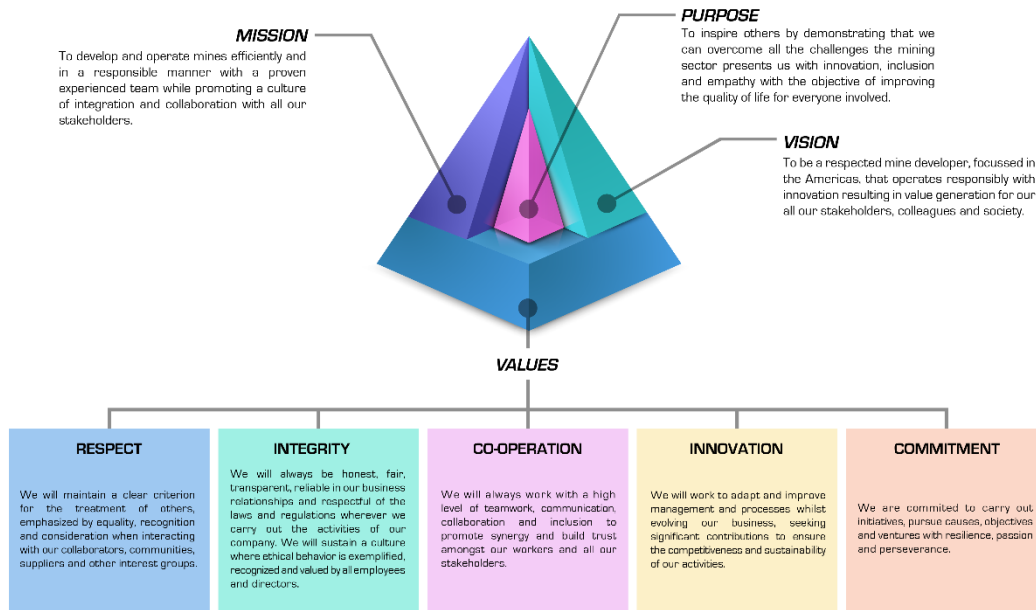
MISSION

To develop and operate mines efficiently and in a responsible manner with a proven experienced team while promoting a culture of integration and collaboration with all our stakeholders.

PURPOSE

To inspire others by demonstrating that we can overcome all the challenges the mining sector presents us with innovation, inclusion and empathy with the objective of improving the quality of life for everyone involved.

VISION

To be a respected mine developer, focussed in the Americas, that operates responsibly with innovation resulting in value generation for our all our stakeholders, colleagues and society.

VALUES

RESPECT

We will maintain a clear criterion for the treatment of others, emphasized by equality, recognition and consideration when interacting with our collaborators, communities, suppliers and other interest groups.

INTEGRITY

We will always be honest, fair, transparent, reliable in our business relationships and respectful of the laws and regulations wherever we carry out the activities of our company. We will sustain a culture where ethical behavior is exemplified, recognized and valued by all employees and directors.

CO-OPERATION

We will always work with a high level of teamwork, communication, collaboration and inclusion to promote synergy and build trust amongst our workers and all our stakeholders.

INNOVATION

We will work to adapt and improve management and processes whilst evolving our business, seeking significant contributions to ensure the competitiveness and sustainability of our activities.

COMMITMENT

We are commited to carry out initiatives, pursue causes, objectives and ventures with resilience, passion and perseverance.